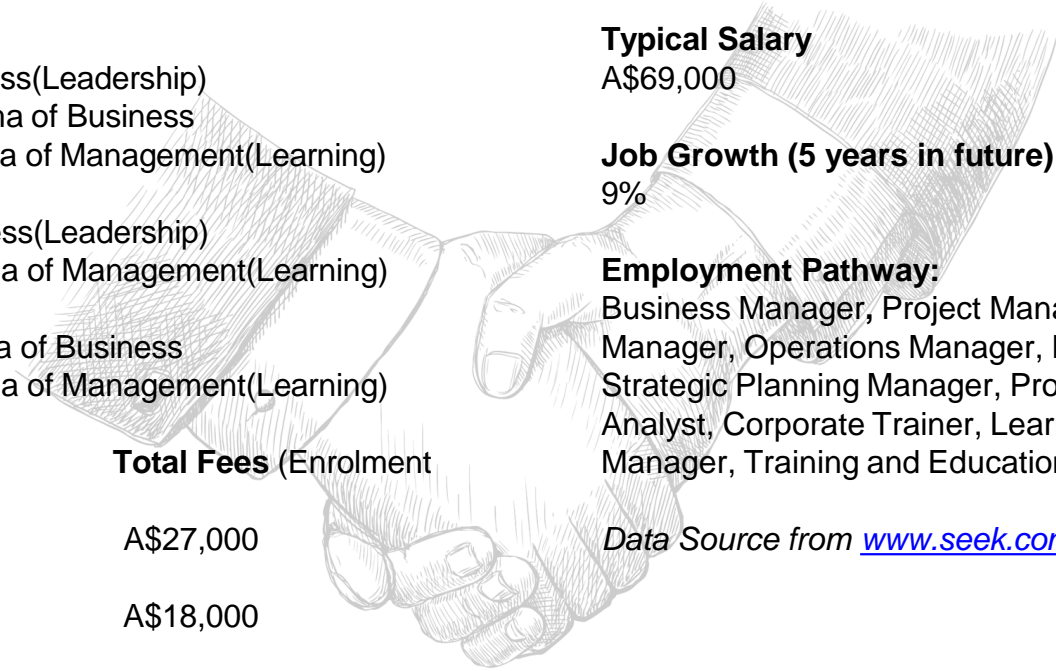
ss(Leadership)
na of Business
a of Management(Learning)

ss(Leadership)
a of Management(Learning)

a of Business
a of Management(Learning)

**Total Fees** (Enrolment

A$27,000

A$18,000

**Typical Salary**
A$69,000

**Job Growth (5 years in future)**
9%

**Employment Pathway:**
Business Manager, Project Mana
Manager, Operations Manager, I
Strategic Planning Manager, Pro
Analyst, Corporate Trainer, Lear
Manager, Training and Educatio

*Data Source from www.seek.cor*